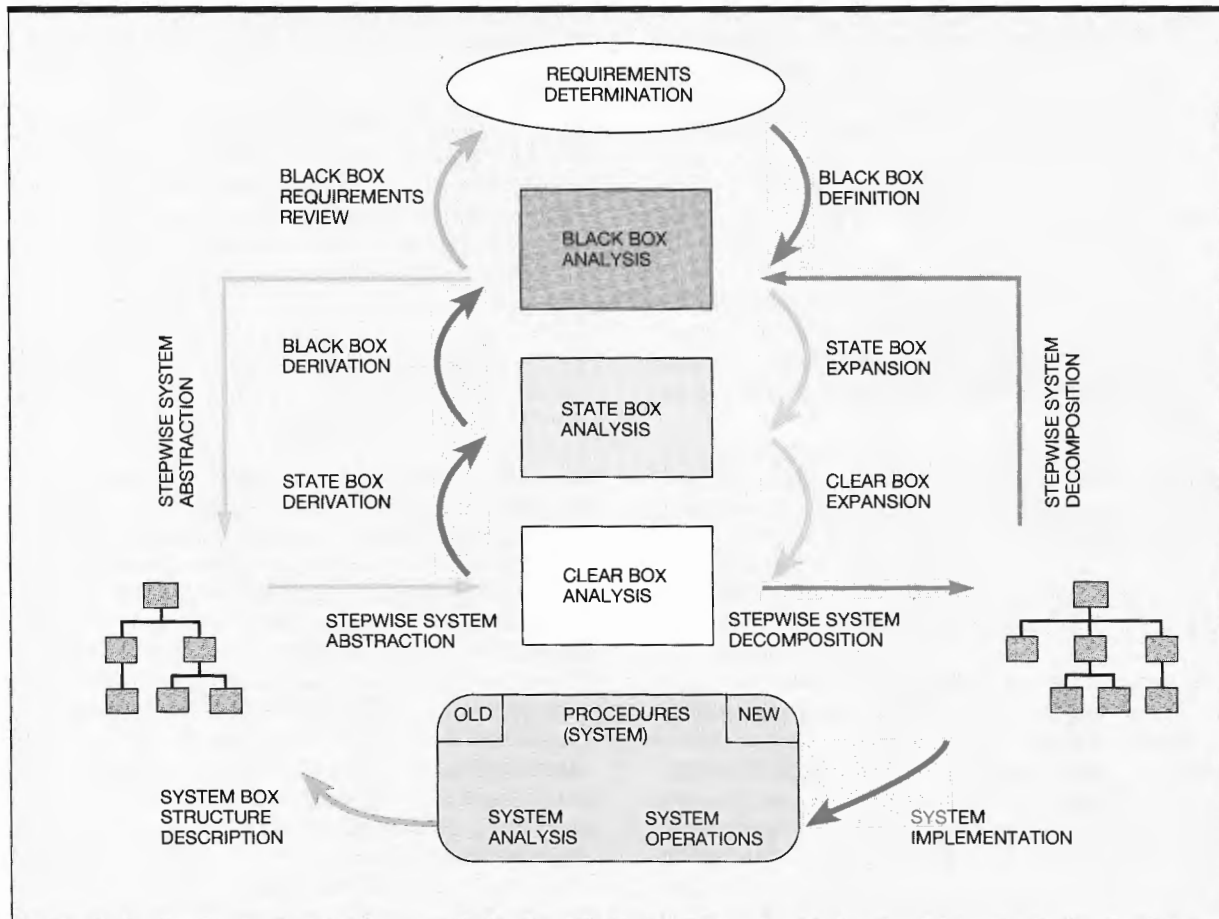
REQUIREMENTS DETERMINATION

BLACK BOX REQUIREMENTS REVIEW

BLACK BOX DEFINITION

BLACK BOX ANALYSIS

BLACK BOX DERIVATION

STATE BOX EXPANSION

STEPWISE SYSTEM ABSTRACTION

STATE BOX ANALYSIS

STEPWISE SYSTEM DECOMPOSITION

STATE BOX DERIVATION

CLEAR BOX EXPANSION

CLEAR BOX ANALYSIS

STEPWISE SYSTEM ABSTRACTION

STEPWISE SYSTEM DECOMPOSITION

OLD

PROCEDURES (SYSTEM)

NEW

SYSTEM BOX STRUCTURE DESCRIPTION

SYSTEM ANALYSIS

SYSTEM OPERATIONS

SYSTEM IMPLEMENTATION